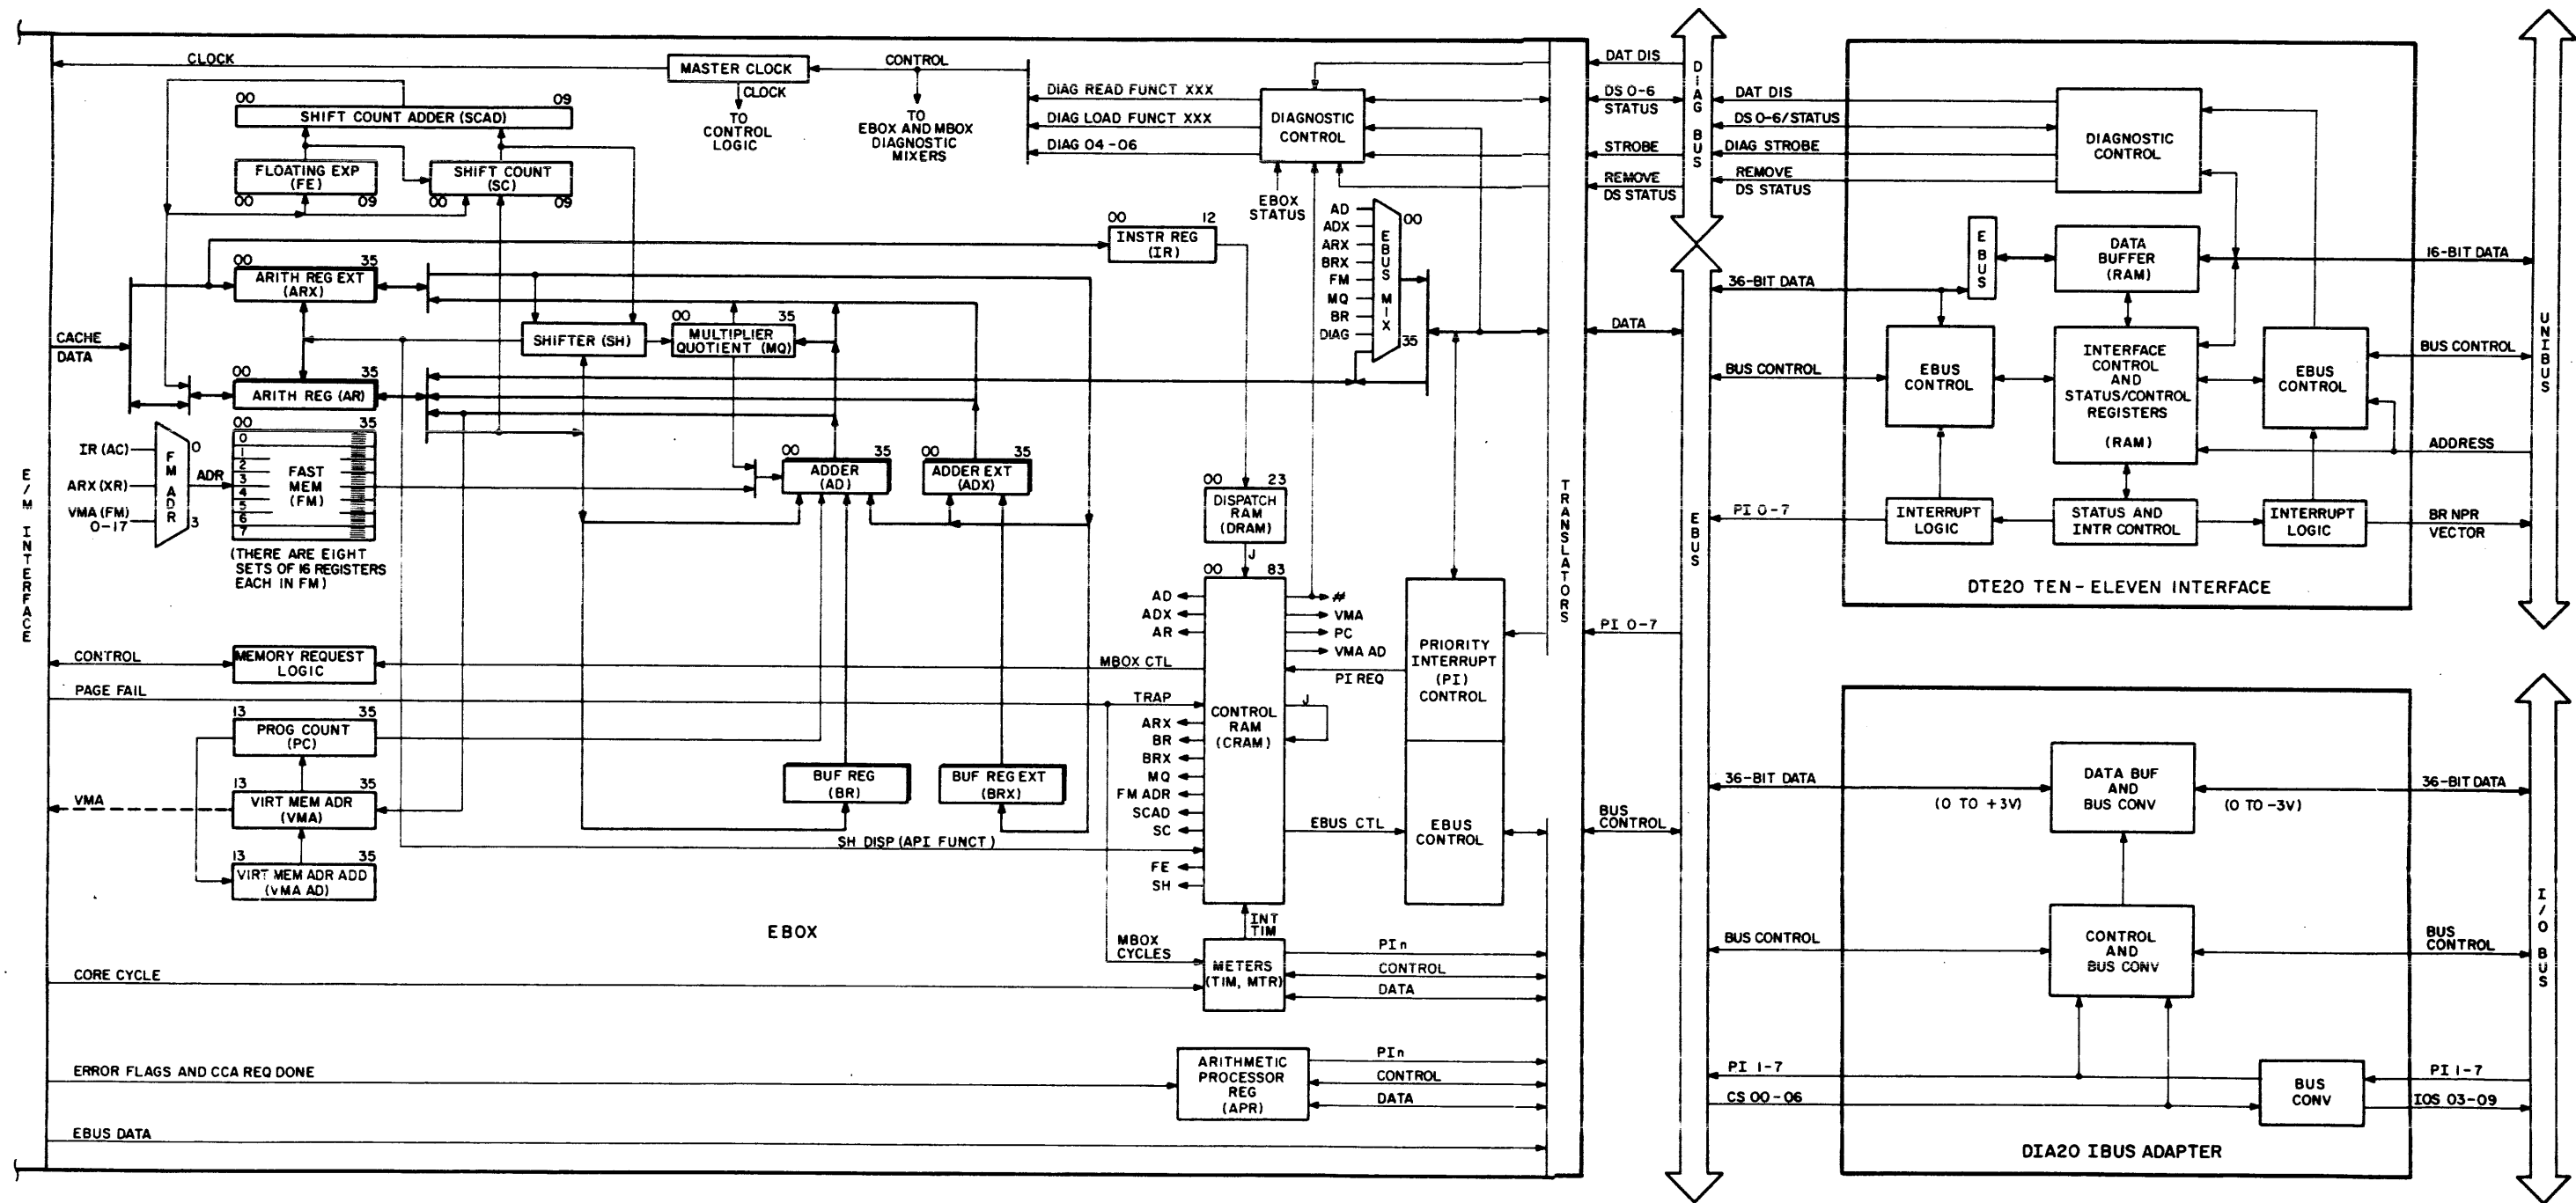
CLOCK
MASTER CLOCK
CONTROL
CLOCK
TO CONTROL LOGIC
TO EBOX AND MBOX DIAGNOSTIC MIXERS
00
SHIFT COUNT ADDER (SCAD)
09
FLOATING EXP (FE)
00
09
SHIFT COUNT (SC)
00
09
DIAG READ FUNCT XXX
DIAG LOAD FUNCT XXX
DIAG 04 - 06
DIAGNOSTIC CONTROL
EBOX STATUS
DAT DIS
DS 0-6 STATUS
STROBE
REMOVE DS STATUS
DIAG BUS
DAT DIS
DS 0-6/STATUS
DIAG STROBE
REMOVE DS STATUS
DIAGNOSTIC CONTROL
00
12
INSTR REG (IR)
AD
ADX
ARX
BRX
FM
MQ
BR
DIAG
EBUS MIX
00
35
00
35
ARITH REG EXT (ARX)
CACHE DATA
SHIFTER (SH)
00
35
MULTIPLIER QUOTIENT (MQ)
00
35
ARITH REG (AR)
00
35
IR (AC)
ARX (XR)
VMA (FM) 0-17
FM ADR
0
3
ADR
0
1
2
3
4
5
6
7
FAST MEM (FM)
(THERE ARE EIGHT SETS OF 16 REGISTERS EACH IN FM)
00
35
ADDER (AD)
00
35
ADDER EXT (ADX)
00
23
DISPATCH RAM (DRAM)
J
00
83
AD
ADX
AR
#
VMA
PC
VMA AD
PI REQ
PRIORITY INTERRUPT (PI) CONTROL
E/M INTERFACE
CONTROL
MEMORY REQUEST LOGIC
MBOX CTL
PAGE FAIL
TRAP
13
35
PROG COUNT (PC)
CONTROL RAM (CRAM)
J
ARX
BR
BRX
MQ
FM ADR
SCAD
SC
FE
SH
VMA
13
35
VIRT MEM ADR (VMA)
BUF REG (BR)
BUF REG EXT (BRX)
EBUS CTL
EBUS CONTROL
13
35
VIRT MEM ADR ADD (VMA AD)
SH DISP (API FUNCT)
EBOX
INT TIM
MBOX CYCLES
METERS (TIM, MTR)
PI n
CONTROL
DATA
CORE CYCLE
ERROR FLAGS AND CCA REQ DONE
ARITHMETIC PROCESSOR REG (APR)
PI n
CONTROL
DATA
EBUS DATA
TRANSLATORS
DATA
PI 0-7
BUS CONTROL
EBUS
36-BIT DATA
BUS CONTROL
PI 0-7
EBUS
DATA BUFFER (RAM)
16-BIT DATA
EBUS CONTROL
INTERFACE CONTROL AND STATUS/CONTROL REGISTERS (RAM)
EBUS CONTROL
BUS CONTROL
ADDRESS
INTERRUPT LOGIC
STATUS AND INTR CONTROL
INTERRUPT LOGIC
BR NPR VECTOR
DTE20 TEN - ELEVEN INTERFACE
UNIBUS
36-BIT DATA
DATA BUF AND BUS CONV
(0 TO +3V)
(0 TO -3V)
36-BIT DATA
BUS CONTROL
CONTROL AND BUS CONV
BUS CONTROL
PI 1-7
CS 00 - 06
BUS CONV
PI 1-7
IOS 03-09
DIA20 IBUS ADAPTER
I/O BUS